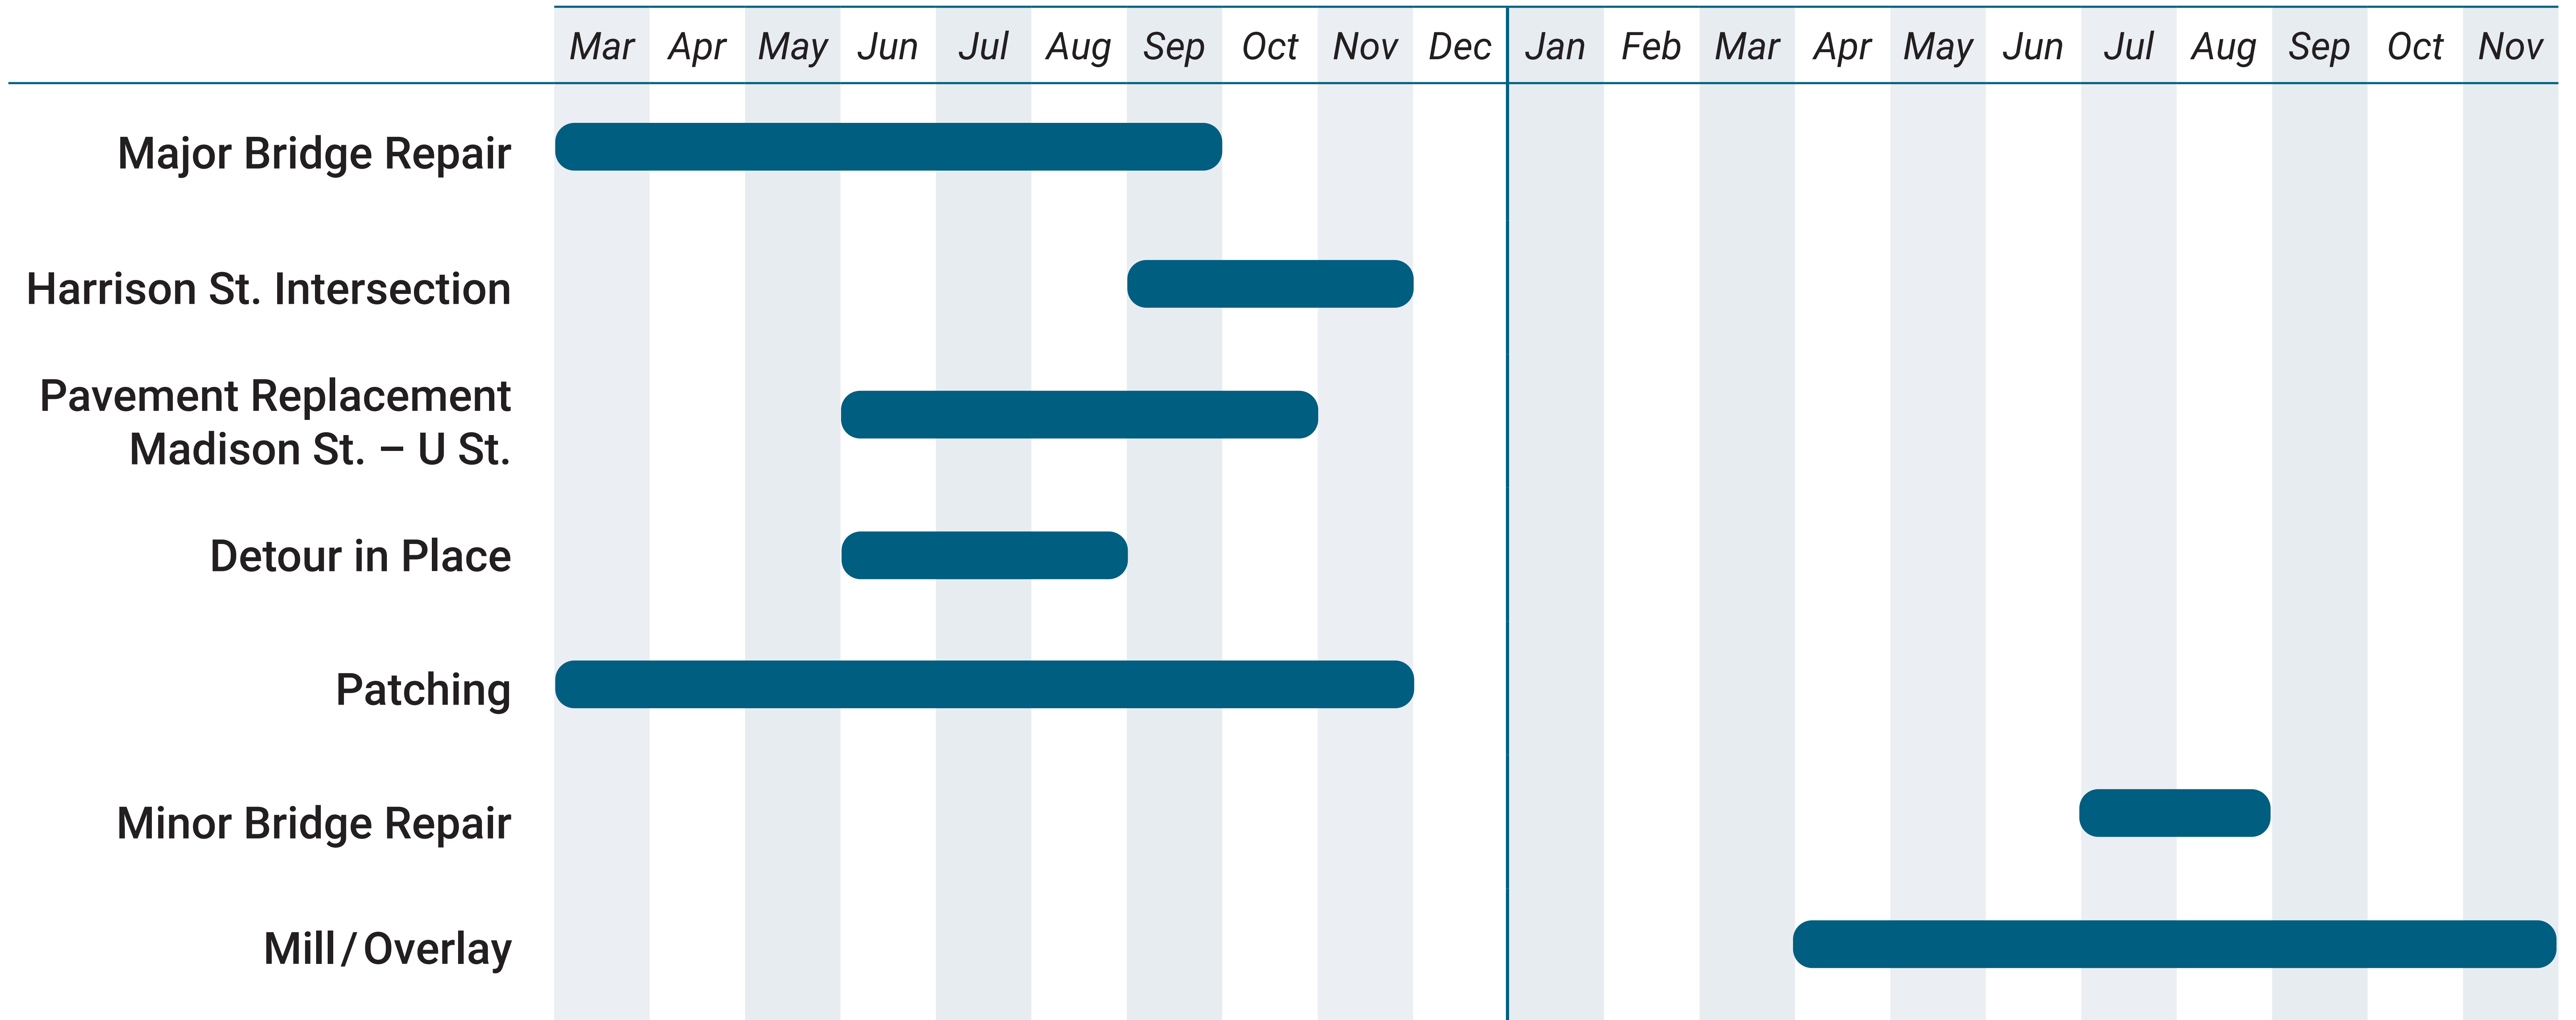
Mar Apr May Jun Jul Aug Sep Oct Nov Dec Jan Feb Mar Apr May Jun Jul Aug Sep Oct Nov

Major Bridge Repair

Harrison St. Intersection

Pavement Replacement Madison St. – U St.

Detour in Place

Patching

Minor Bridge Repair

Mill / Overlay